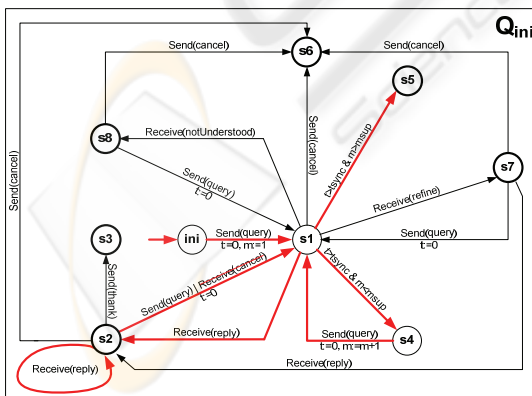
Q_ini

Send(cancel)

Send(cancel)

s6

s5

Send(cancel)

s8

Receive(notUnderstood)

Send(cancel)

t>sync & m>msup

s7

Send(query) t:=0

Receive(refine)

s3

ini

Send(query) t:=0, m:=1

s1

Send(query) t:=0

Send(thank)

Send(query) | Receive(cancel) t:=0

t>sync & m<msup

Receive(reply)

Send(query) t:=0, m:=m+1

s4

s2

Receive(reply)

Receive(reply)